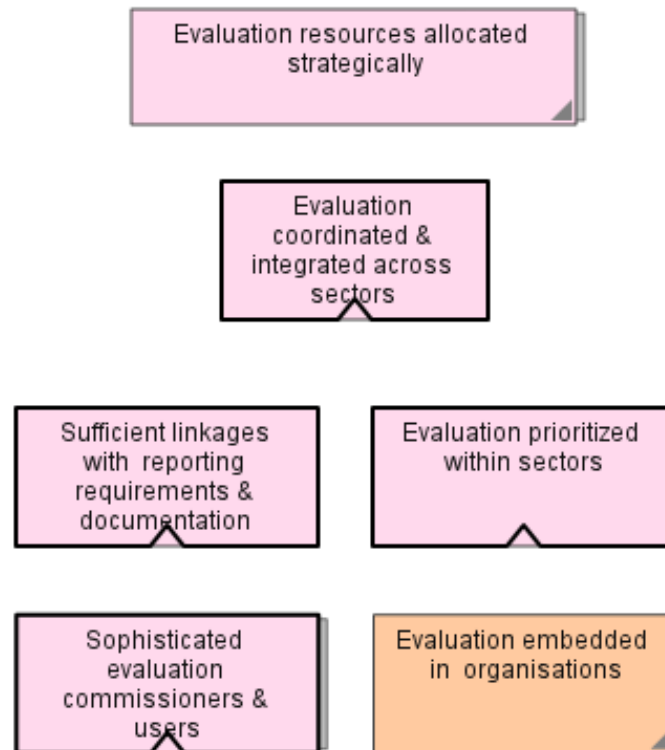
Evaluation resources allocated strategically

Evaluation coordinated & integrated across sectors

Sufficient linkages with reporting requirements & documentation

Evaluation prioritized within sectors

Sophisticated evaluation commissioners & users

Evaluation embedded in organisations